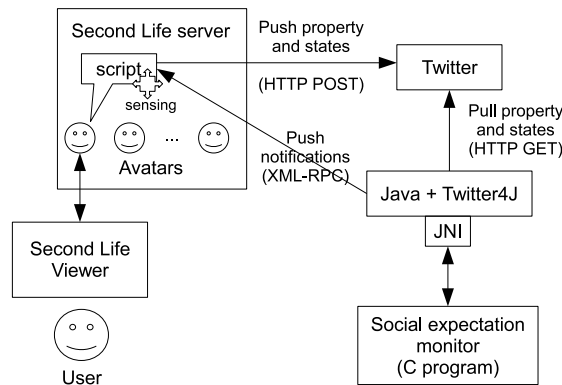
Second Life server

script

sensing

...

Avatars

Push property and states

(HTTP POST)

Twitter

Pull property and states (HTTP GET)

Push notifications (XML-RPC)

Java + Twitter4J

JNI

Second Life Viewer

User

Social expectation monitor (C program)